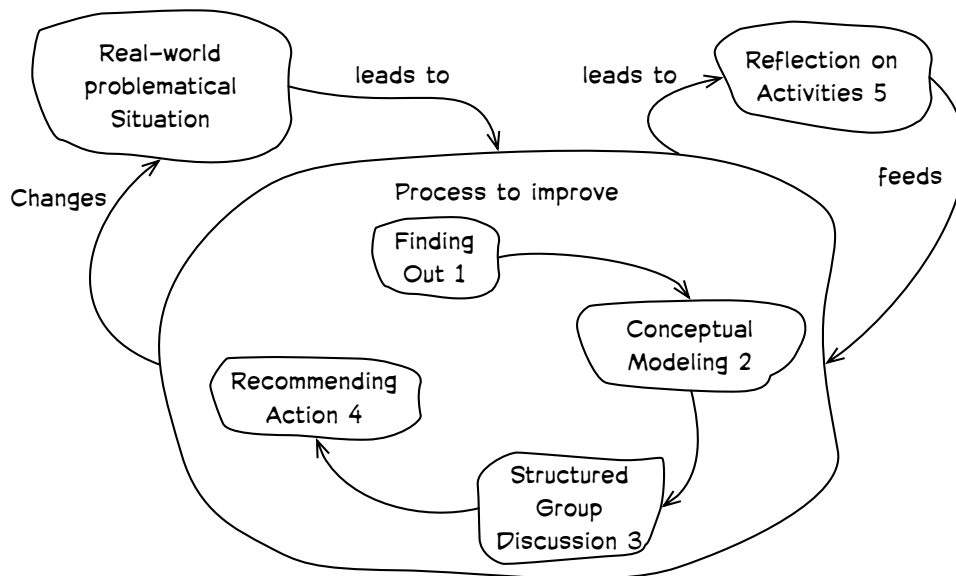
Real-world problematical Situation

leads to

leads to

Reflection on Activities 5

Changes

feeds

Process to improve

Finding Out 1

Conceptual Modeling 2

Recommending Action 4

Structured Group Discussion 3